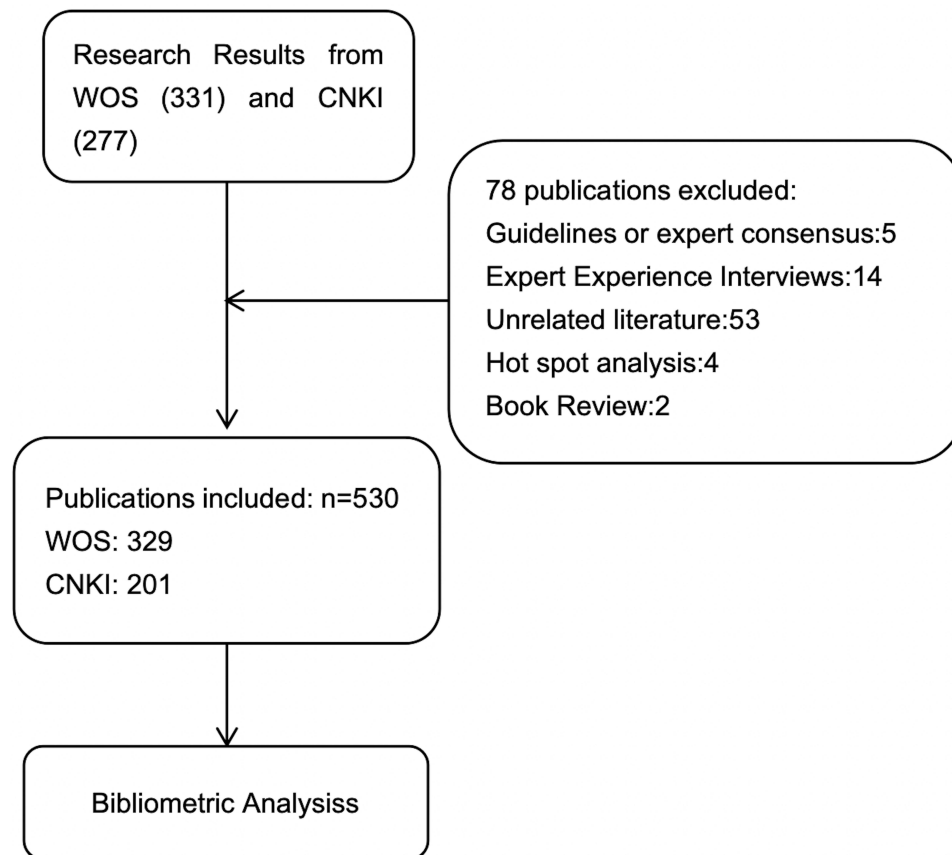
Research Results from WOS (331) and CNKI (277)

78 publications excluded:
Guidelines or expert consensus:5
Expert Experience Interviews:14
Unrelated literature:53
Hot spot analysis:4
Book Review:2

Publications included: n=530
WOS: 329
CNKI: 201

Bibliometric Analysiss